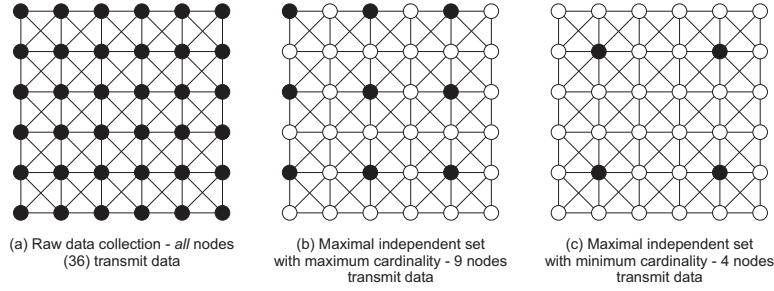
(a) Raw data collection - *all* nodes (36) transmit data

(b) Maximal independent set with maximum cardinality - 9 nodes transmit data

(c) Maximal independent set with minimum cardinality - 4 nodes transmit data